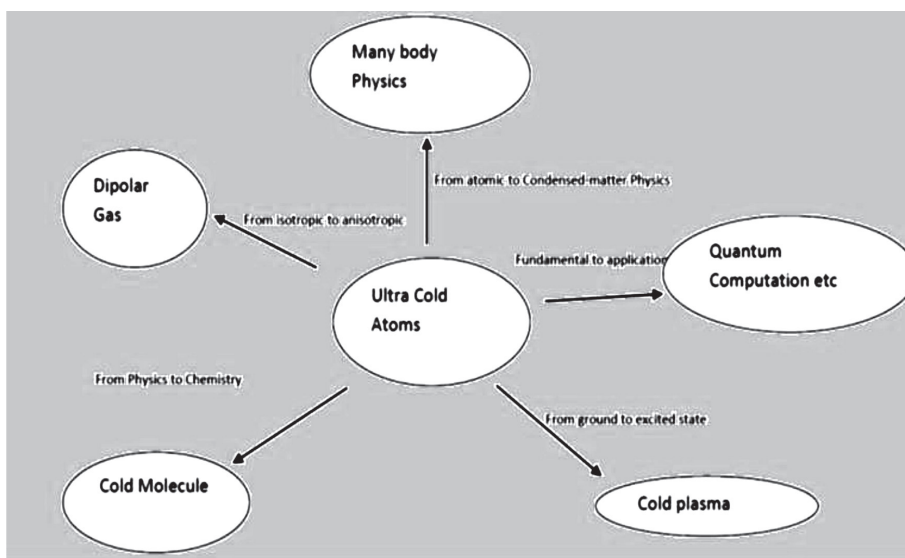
Many body Physics

From atomic to Condensed-matter Physics

Dipolar Gas

From isotropic to anisotropic

Fundamental to application

Quantum Computation etc

Ultra Cold Atoms

From Physics to Chemistry

From ground to excited state

Cold Molecule

Cold plasma